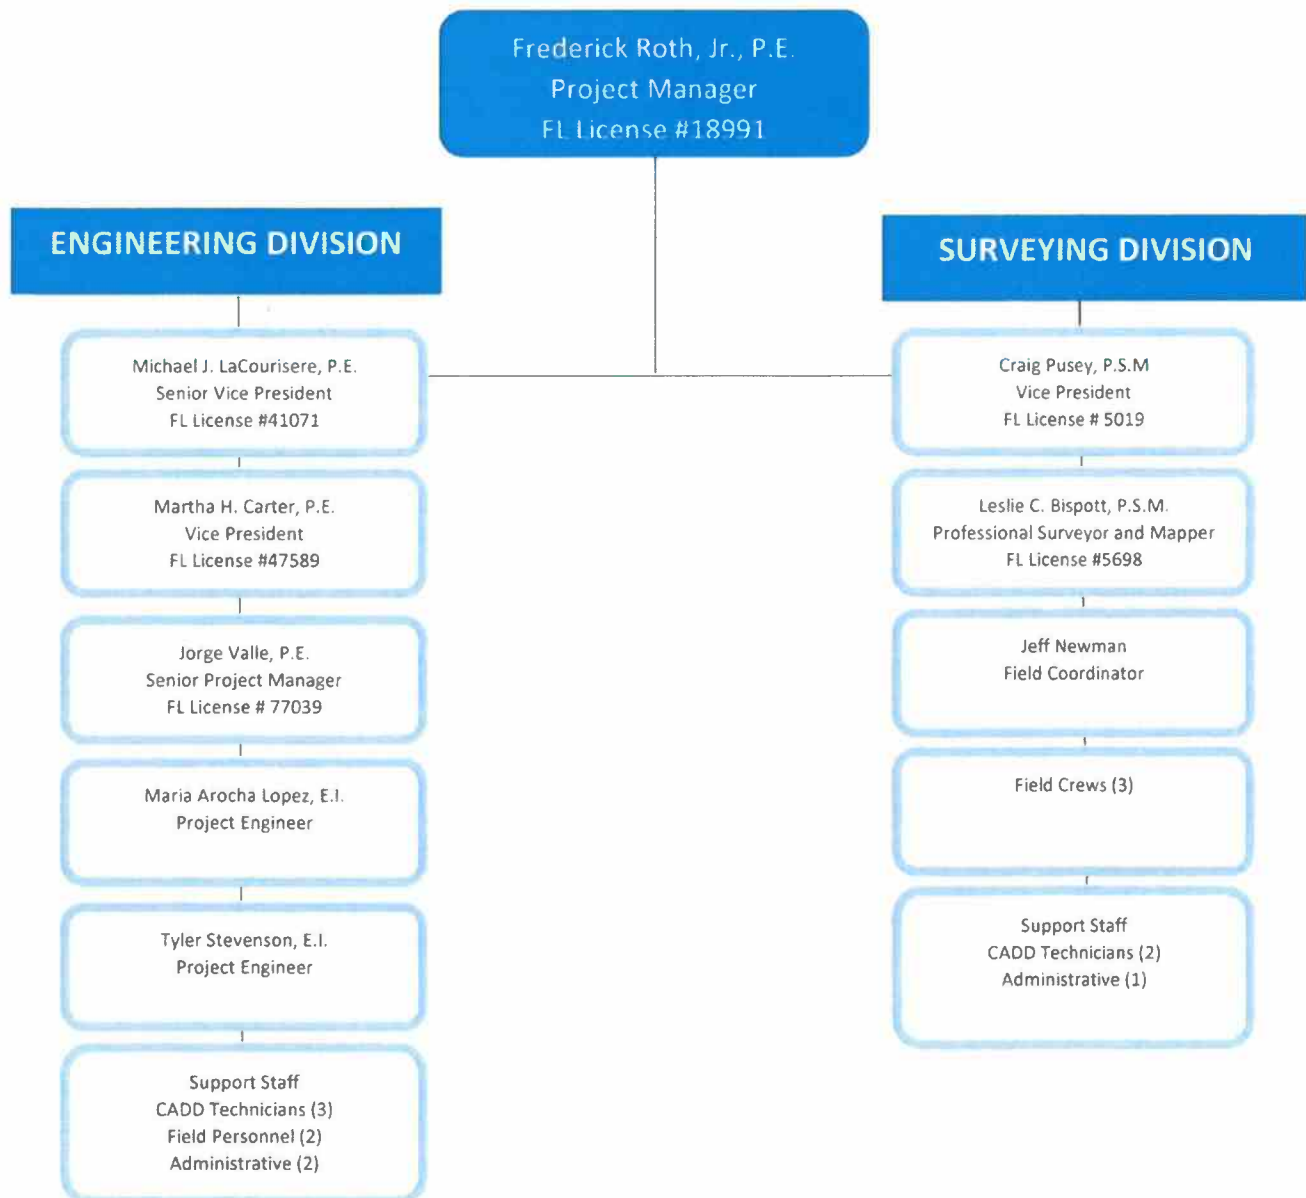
Frederick Roth, Jr., P.E.
Project Manager
FL License #18991

ENGINEERING DIVISION

Michael J. LaCourisere, P.E.
Senior Vice President
FL License #41071

Martha H. Carter, P.E.
Vice President
FL License #47589

Jorge Valle, P.E.
Senior Project Manager
FL License # 77039

Maria Arocha Lopez, E.I.
Project Engineer

Tyler Stevenson, E.I.
Project Engineer

Support Staff
CADD Technicians (3)
Field Personnel (2)
Administrative (2)

SURVEYING DIVISION

Craig Pusey, P.S.M
Vice President
FL License # 5019

Leslie C. Bispott, P.S.M.
Professional Surveyor and Mapper
FL License #5698

Jeff Newman
Field Coordinator

Field Crews (3)

Support Staff
CADD Technicians (2)
Administrative (1)